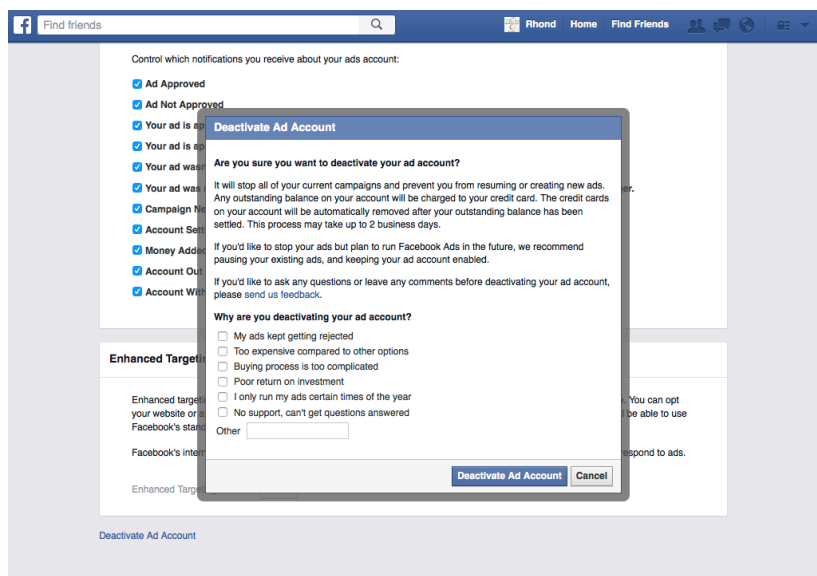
Find friends

Rhond Home Find Friends

Control which notifications you receive about your ads account:

Ad Approved
Ad Not Approved
Your ad is ap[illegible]
Your ad is ap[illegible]
Your ad was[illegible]
Your ad was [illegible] er.
Campaign Ne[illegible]
Account Sett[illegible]
Money Adde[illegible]
Account Out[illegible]
Account With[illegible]

Deactivate Ad Account

Are you sure you want to deactivate your ad account?

It will stop all of your current campaigns and prevent you from resuming or creating new ads. Any outstanding balance on your account will be charged to your credit card. The credit cards on your account will be automatically removed after your outstanding balance has been settled. This process may take up to 2 business days.

If you'd like to stop your ads but plan to run Facebook Ads in the future, we recommend pausing your existing ads, and keeping your ad account enabled.

If you'd like to ask any questions or leave any comments before deactivating your ad account, please send us feedback.

Why are you deactivating your ad account?

My ads kept getting rejected
Too expensive compared to other options
Buying process is too complicated
Poor return on investment
I only run my ads certain times of the year
No support, can't get questions answered
Other

Deactivate Ad Account Cancel

Enhanced Targeti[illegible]

Enhanced targeti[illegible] . You can opt your website or a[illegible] be able to use Facebook's stand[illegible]

Facebook's inter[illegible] espond to ads.

Enhanced Targe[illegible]

Deactivate Ad Account